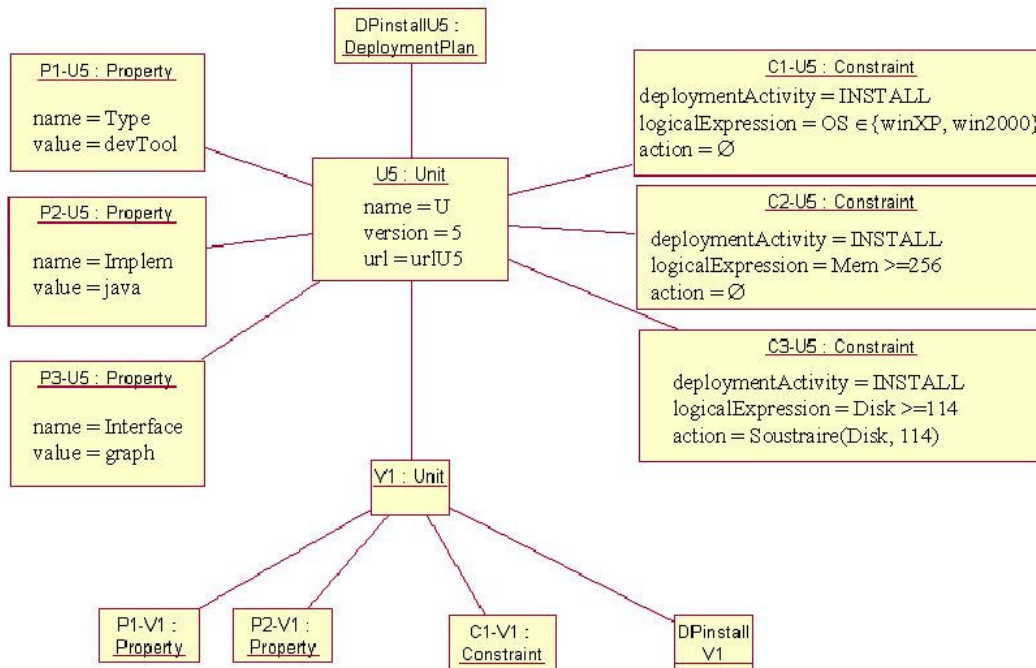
DPinstallU5 :
DeploymentPlan

P1-U5 : Property

name = Type
value = devTool

P2-U5 : Property

name = Implem
value = java

P3-U5 : Property

name = Interface
value = graph

U5 : Unit

name = U
version = 5
url = urlU5

C1-U5 : Constraint
deploymentActivity = INSTALL
logicalExpression = OS $\in$ {winXP, win2000}
action = $\varnothing$

C2-U5 : Constraint

deploymentActivity = INSTALL
logicalExpression = Mem >=256
action = $\varnothing$

C3-U5 : Constraint

deploymentActivity = INSTALL
logicalExpression = Disk >=114
action = Soustraire(Disk, 114)

V1 : Unit

P1-V1 :
Property

P2-V1 :
Property

C1-V1 :
Constraint

DPinstall
V1